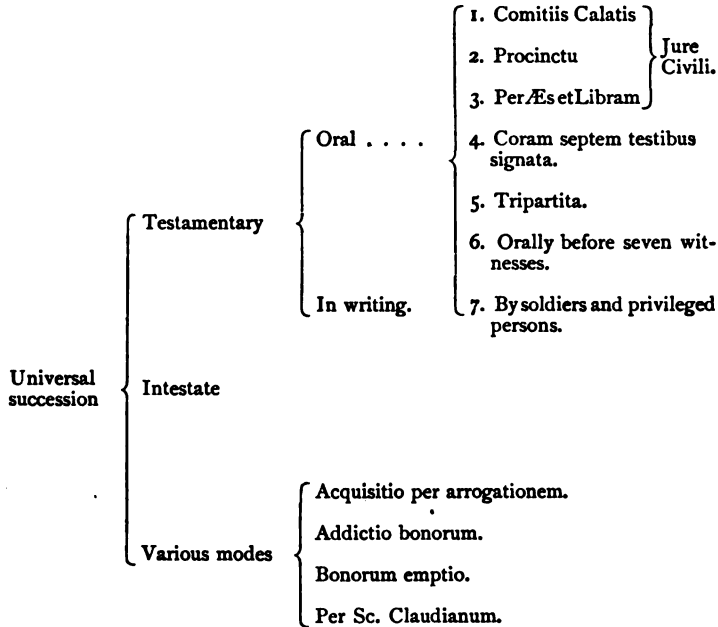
Universal succession

Testamentary

Oral . . . .

In writing.

1. Comitiis Calatis

2. Procinctu

3. Per Æs et Libram

Jure Civili.

4. Coram septem testibus signata.

5. Tripartita.

6. Orally before seven witnesses.

7. By soldiers and privileged persons.

Intestate

Various modes

Acquisitio per arrogationem.

Addictio bonorum.

Bonorum emptio.

Per Sc. Claudianum.